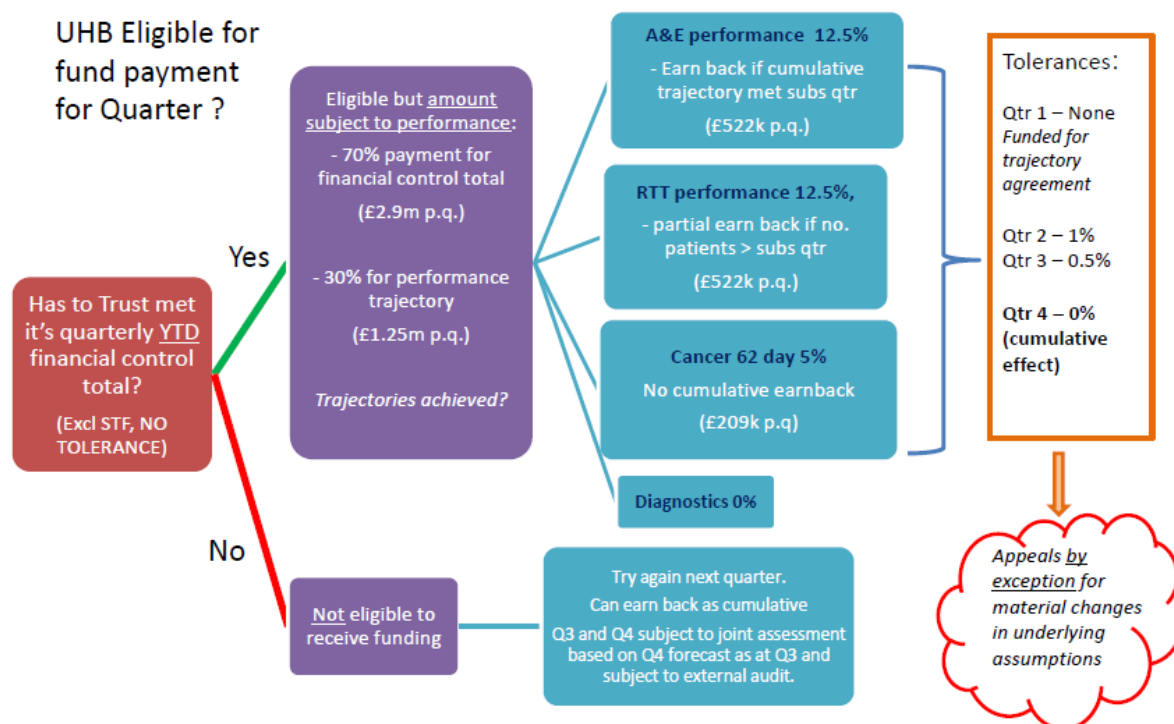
UHB Eligible for fund payment for Quarter ?

Has to Trust met it's quarterly YTD financial control total?

(Excl STF, NO TOLERANCE)

Yes

No

Eligible but amount subject to performance:

- 70% payment for financial control total

(£2.9m p.q.)

- 30% for performance trajectory

(£1.25m p.q.)

Trajectories achieved?

A&E performance 12.5%

- Earn back if cumulative trajectory met subs qtr

(£522k p.q.)

RTT performance 12.5%,

- partial earn back if no. patients > subs qtr

(£522k p.q.)

Cancer 62 day 5%

No cumulative earnback

(£209k p.q)

Diagnostics 0%

Tolerances:

Qtr 1 – None
Funded for trajectory agreement

Qtr 2 – 1%
Qtr 3 – 0.5%

Qtr 4 – 0%
(cumulative effect)

Appeals by exception for material changes in underlying assumptions

Not eligible to receive funding

Try again next quarter.

Can earn back as cumulative

Q3 and Q4 subject to joint assessment based on Q4 forecast as at Q3 and subject to external audit.